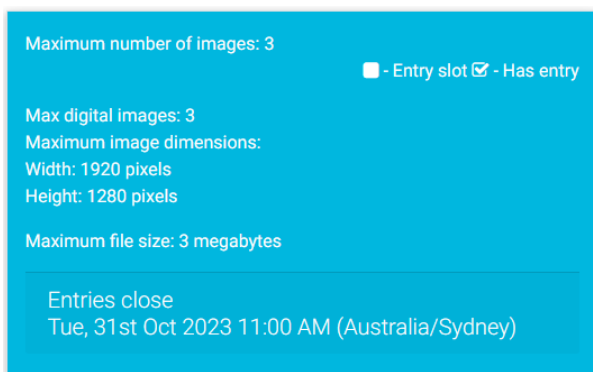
Maximum number of images: 3

- Entry slot - Has entry

Max digital images: 3
Maximum image dimensions:
Width: 1920 pixels
Height: 1280 pixels

Maximum file size: 3 megabytes

Entries close
Tue, 31st Oct 2023 11:00 AM (Australia/Sydney)